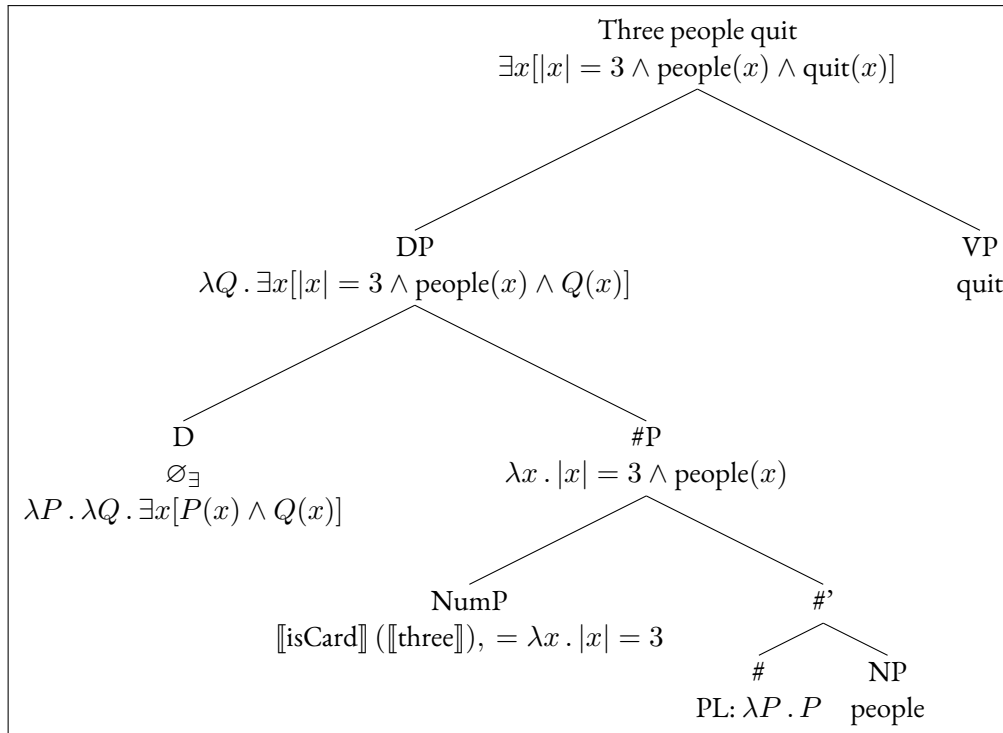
Three people quit
$\exists x[|x| = 3 \wedge \text{people}(x) \wedge \text{quit}(x)]$

DP
$\lambda Q \,.\, \exists x[|x| = 3 \wedge \text{people}(x) \wedge Q(x)]$

VP
quit

D
$\varnothing_{\exists}$
$\lambda P \,.\, \lambda Q \,.\, \exists x[P(x) \wedge Q(x)]$

#P
$\lambda x \,.\, |x| = 3 \wedge \text{people}(x)$

NumP
$[\![\text{isCard}]\!]$ $([\![\text{three}]\!])$, $= \lambda x \,.\, |x| = 3$

#'

#
PL: $\lambda P \,.\, P$

NP
people